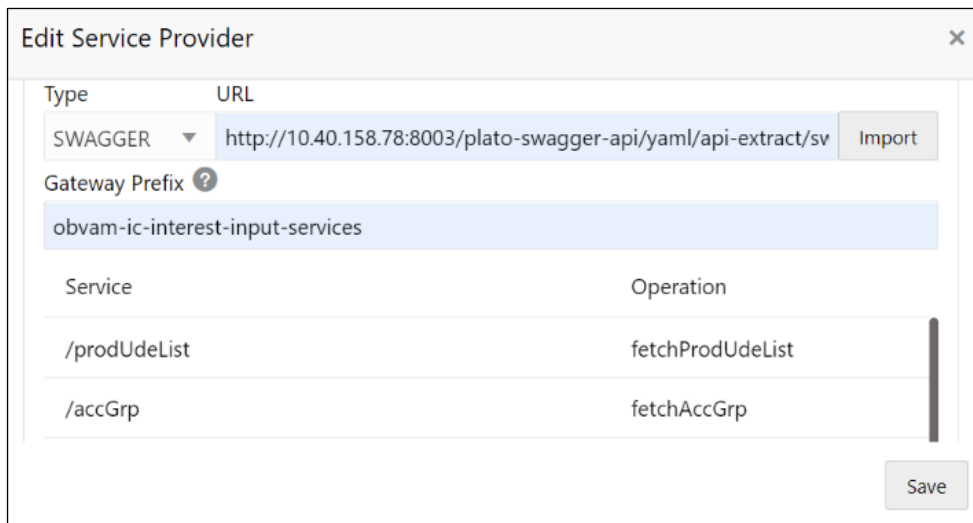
Edit Service Provider

×

Type

URL

SWAGGER ▼

http://10.40.158.78:8003/plato-swagger-api/yaml/api-extract/sv

Import

Gateway Prefix

obvam-ic-interest-input-services

| Service | Operation |
|---|---|
| /prodUdeList | fetchProdUdeList |
| /accGrp | fetchAccGrp |

Save